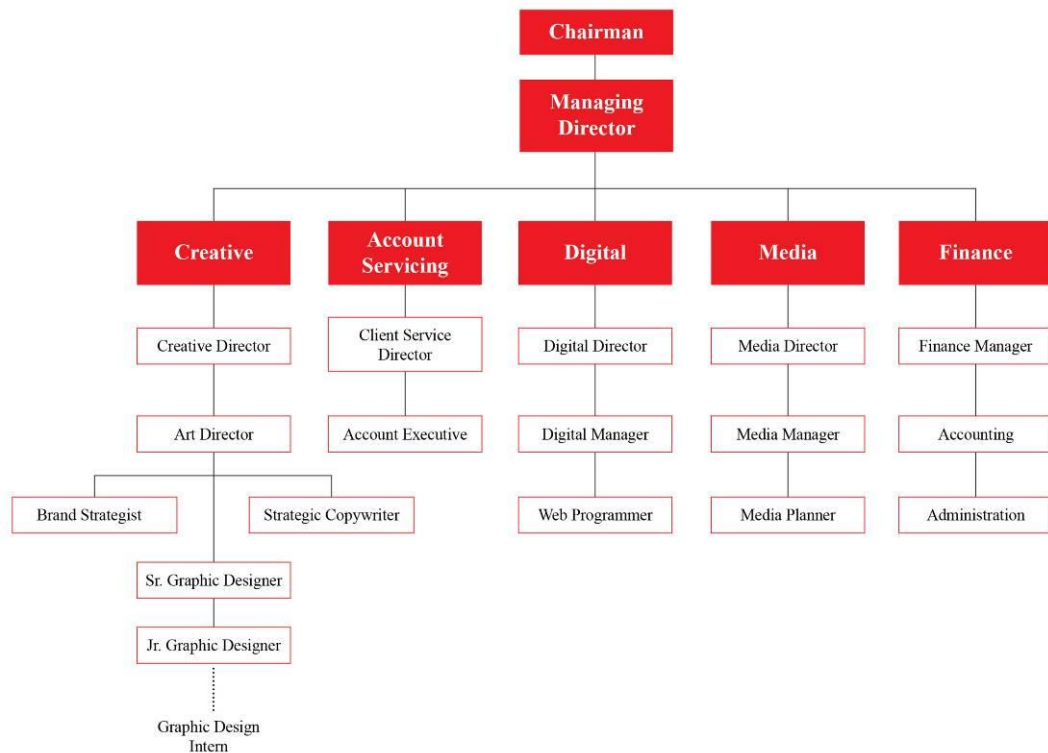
Chairman

Managing Director

Creative

Account Servicing

Digital

Media

Finance

Creative Director

Art Director

Brand Strategist

Strategic Copywriter

Sr. Graphic Designer

Jr. Graphic Designer

Graphic Design Intern

Client Service Director

Account Executive

Digital Director

Digital Manager

Web Programmer

Media Director

Media Manager

Media Planner

Finance Manager

Accounting

Administration